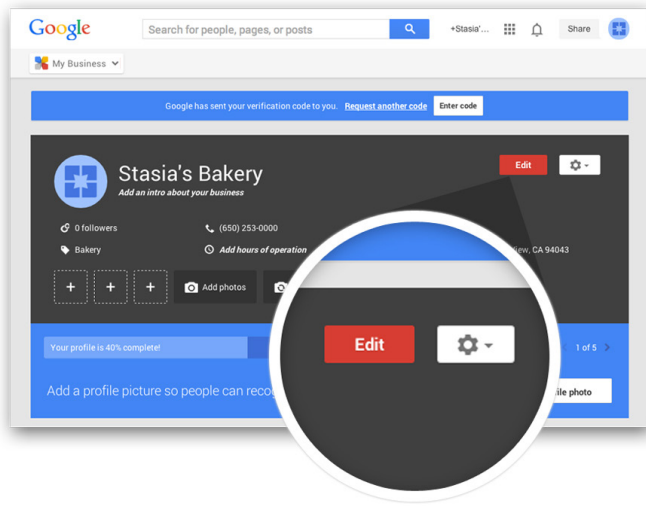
Google

Search for people, pages, or posts

+Stasia'...

Share

My Business

Google has sent your verification code to you. Request another code Enter code

Stasia's Bakery

Add an intro about your business

Edit

0 followers

(650) 253-0000

Bakery

Add hours of operation

iew, CA 94043

Add photos

Your profile is 40% complete!

1 of 5

Add a profile picture so people can recog

ile photo

Edit